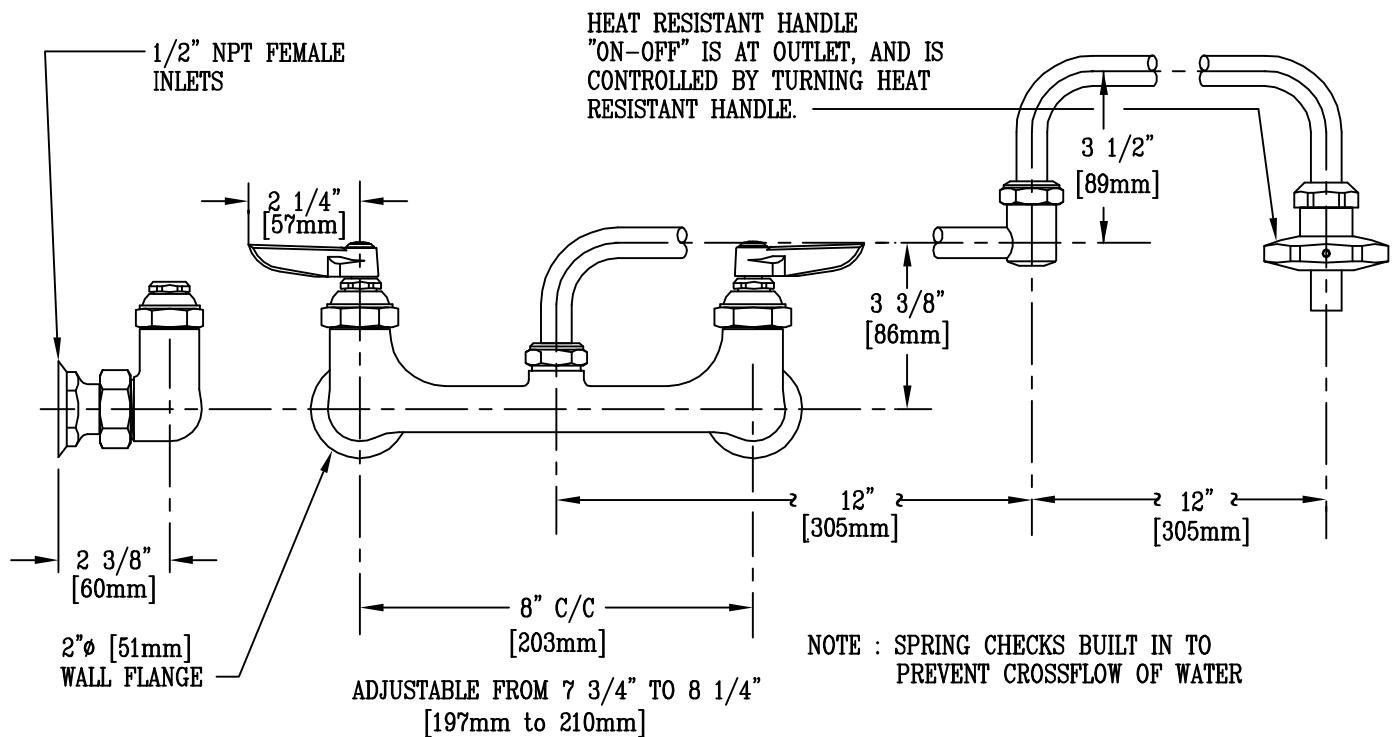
1/2" NPT FEMALE INLETS

HEAT RESISTANT HANDLE "ON-OFF" IS AT OUTLET, AND IS CONTROLLED BY TURNING HEAT RESISTANT HANDLE.

2 1/4" [57mm]

3 1/2" [89mm]

3 3/8" [86mm]

12" [305mm]

12" [305mm]

2 3/8" [60mm]

8" C/C [203mm]

2"ø [51mm] WALL FLANGE

ADJUSTABLE FROM 7 3/4" TO 8 1/4" [197mm to 210mm]

NOTE : SPRING CHECKS BUILT IN TO PREVENT CROSSFLOW OF WATER